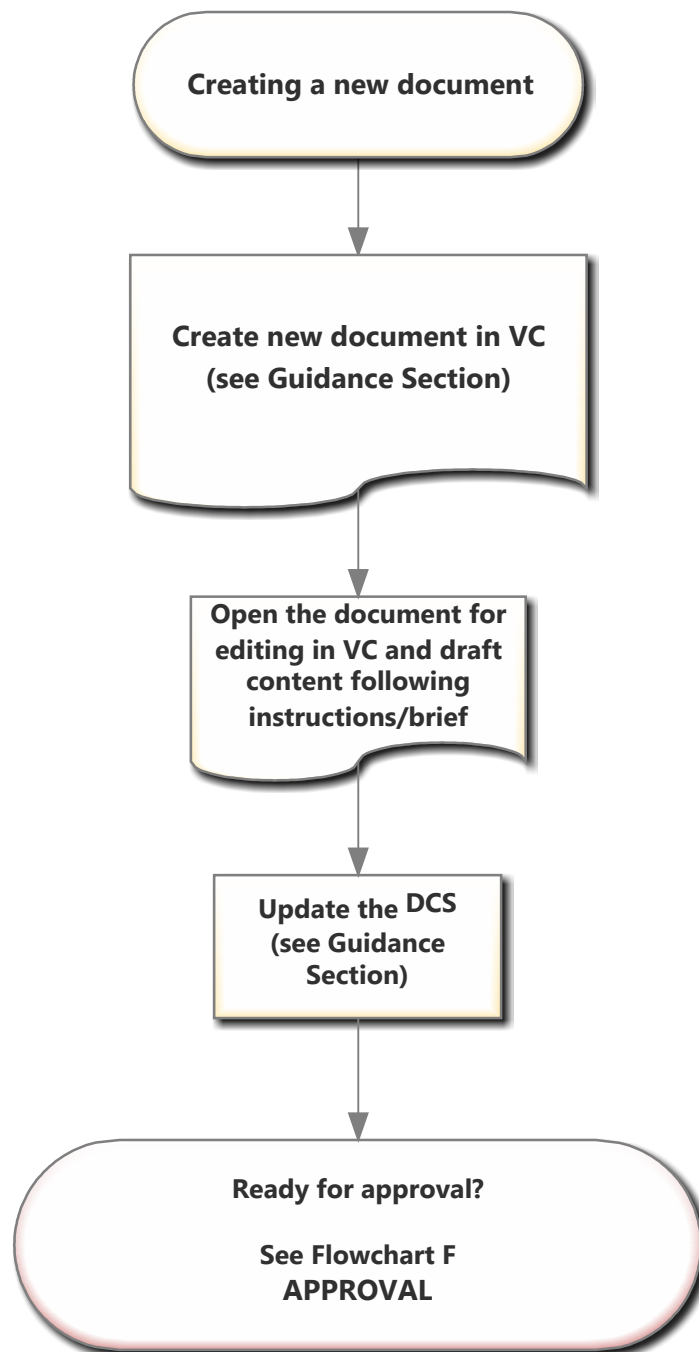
Creating a new document

Create new document in VC (see Guidance Section)

Open the document for editing in VC and draft content following instructions/brief

Update the DCS (see Guidance Section)

Ready for approval?

See Flowchart F APPROVAL